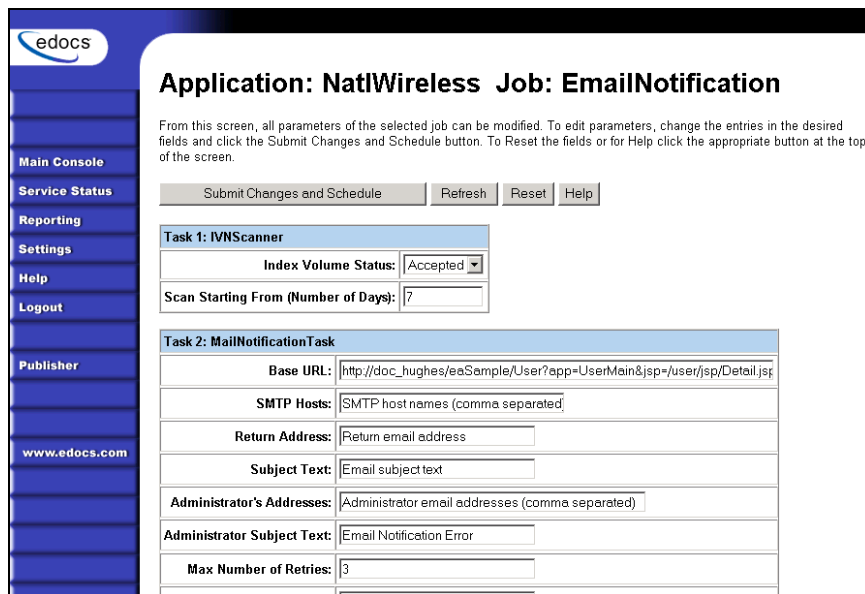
edocs

Main Console
Service Status
Reporting
Settings
Help
Logout

Publisher

www.edocs.com

Application: NatlWireless Job: EmailNotification

From this screen, all parameters of the selected job can be modified. To edit parameters, change the entries in the desired fields and click the Submit Changes and Schedule button. To Reset the fields or for Help click the appropriate button at the top of the screen.

Submit Changes and Schedule | Refresh | Reset | Help

| Task 1: IVNScanner | |
|---|---|
| Index Volume Status: | Accepted |
| Scan Starting From (Number of Days): | 7 |

| Task 2: MailNotificationTask | |
|---|---|
| Base URL: | http://doc_hughes/eaSample/User?app=UserMain&jsp=/user/jsp/Detail.jsp |
| SMTP Hosts: | SMTP host names (comma separated |
| Return Address: | Return email address |
| Subject Text: | Email subject text |
| Administrator's Addresses: | Administrator email addresses (comma separated) |
| Administrator Subject Text: | Email Notification Error |
| Max Number of Retries: | 3 |